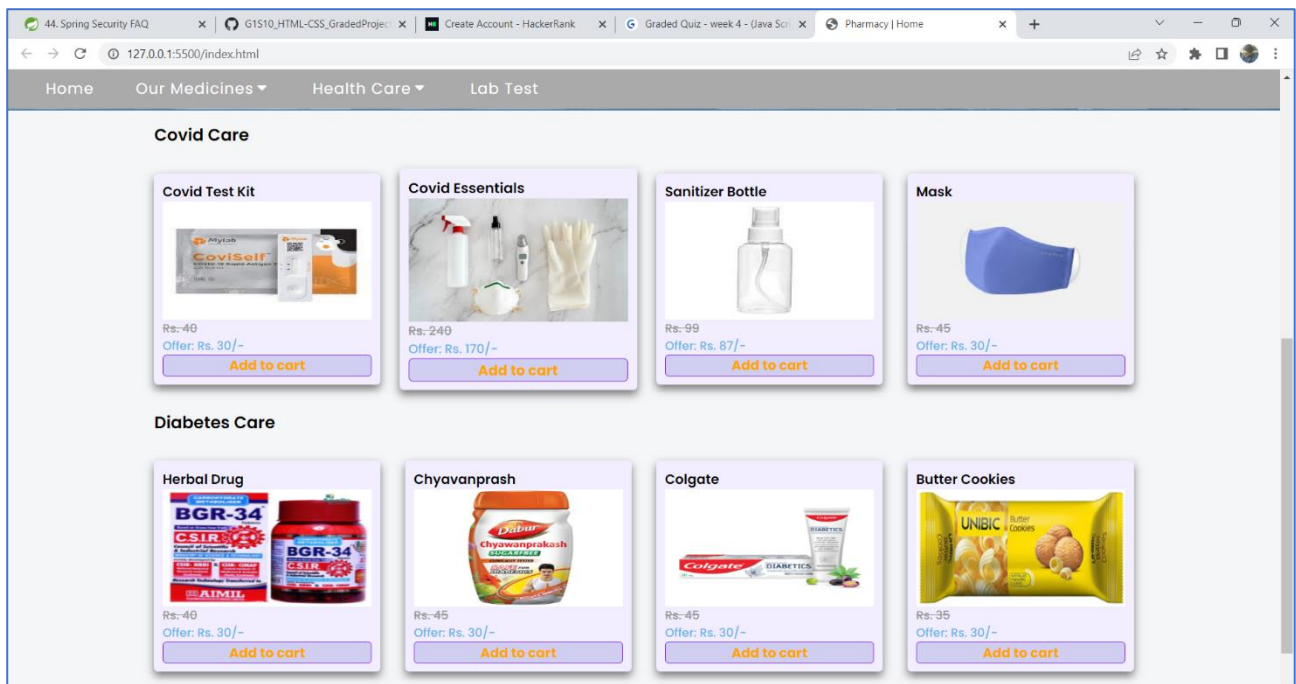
44. Spring Security FAQ
G1S10_HTML-CSS_GradedProjec
Create Account - HackerRank
Graded Quiz - week 4 - (Java Scr
Pharmacy | Home

127.0.0.1:5500/index.html

Home Our Medicines Health Care Lab Test

Covid Care

Covid Test Kit
Rs. 40
Offer: Rs. 30/-
Add to cart

Covid Essentials
Rs. 240
Offer: Rs. 170/-
Add to cart

Sanitizer Bottle
Rs. 99
Offer: Rs. 87/-
Add to cart

Mask
Rs. 45
Offer: Rs. 30/-
Add to cart

Diabetes Care

Herbal Drug
BGR-34
C.S.I.R.
BGR-34
AIMIL
Rs. 40
Offer: Rs. 30/-
Add to cart

Chyavanprash
Dabur
Chyawanprakash
Rs. 45
Offer: Rs. 30/-
Add to cart

Colgate
Colgate
DIABETICS
Rs. 45
Offer: Rs. 30/-
Add to cart

Butter Cookies
UNIBIC Butter Cookies
Rs. 35
Offer: Rs. 30/-
Add to cart